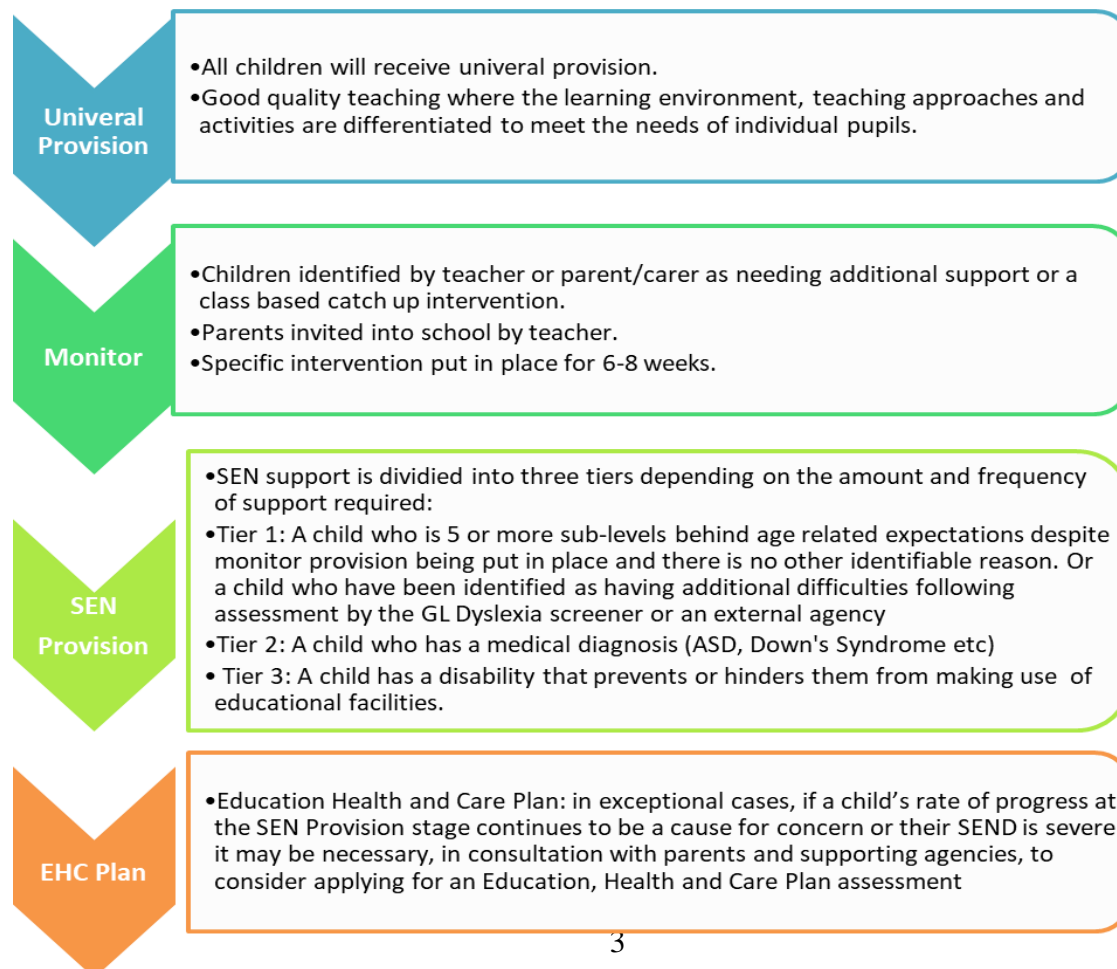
Univeral Provision

•All children will receive univeral provision.
•Good quality teaching where the learning environment, teaching approaches and activities are differentiated to meet the needs of individual pupils.

Monitor

•Children identified by teacher or parent/carer as needing additional support or a class based catch up intervention.
•Parents invited into school by teacher.
•Specific intervention put in place for 6-8 weeks.

SEN Provision

•SEN support is dividied into three tiers depending on the amount and frequency of support required:
•Tier 1: A child who is 5 or more sub-levels behind age related expectations despite monitor provision being put in place and there is no other identifiable reason. Or a child who have been identified as having additional difficulties following assessment by the GL Dyslexia screener or an external agency
•Tier 2: A child who has a medical diagnosis (ASD, Down's Syndrome etc)
• Tier 3: A child has a disability that prevents or hinders them from making use of educational facilities.

EHC Plan

•Education Health and Care Plan: in exceptional cases, if a child's rate of progress at the SEN Provision stage continues to be a cause for concern or their SEND is severe it may be necessary, in consultation with parents and supporting agencies, to consider applying for an Education, Health and Care Plan assessment

3